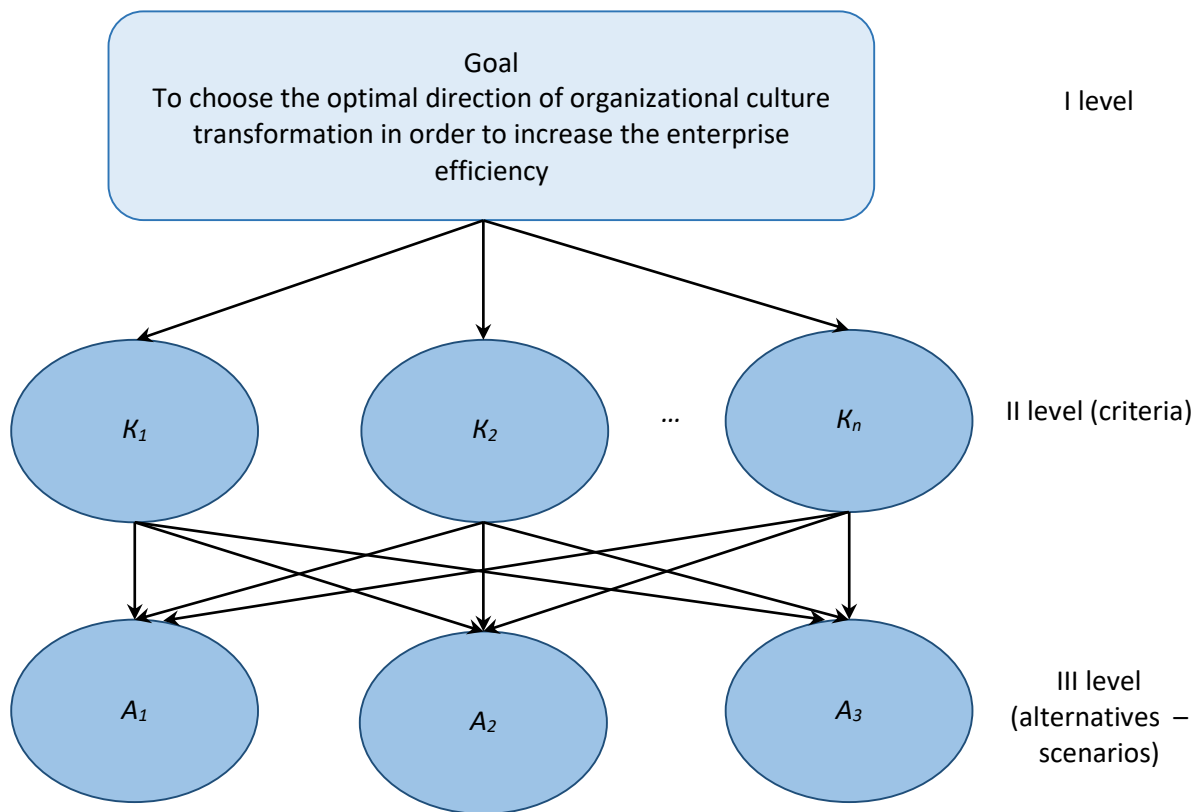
Goal
To choose the optimal direction of organizational culture transformation in order to increase the enterprise efficiency

I level

$K_1$

$K_2$

…

$K_n$

II level (criteria)

$A_1$

$A_2$

$A_3$

III level (alternatives – scenarios)